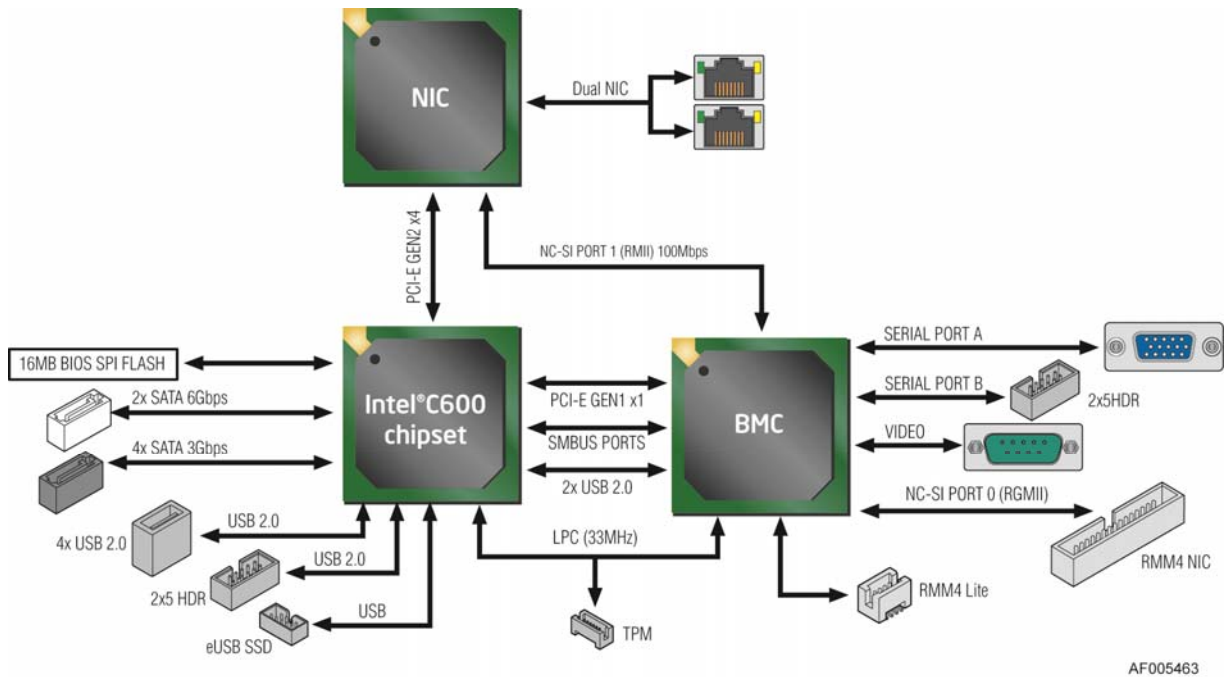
NIC

Dual NIC

PCI-E GEN2 x4

NC-SI PORT 1 (RMII) 100Mbps

16MB BIOS SPI FLASH

2x SATA 6Gbps

4x SATA 3Gbps

Intel®C600 chipset

PCI-E GEN1 x1

SMBUS PORTS

2x USB 2.0

BMC

SERIAL PORT A

SERIAL PORT B

2x5HDR

VIDEO

NC-SI PORT 0 (RGMII)

RMM4 NIC

4x USB 2.0

USB 2.0

USB 2.0

2x5 HDR

USB

eUSB SSD

LPC (33MHz)

TPM

RMM4 Lite

AF005463